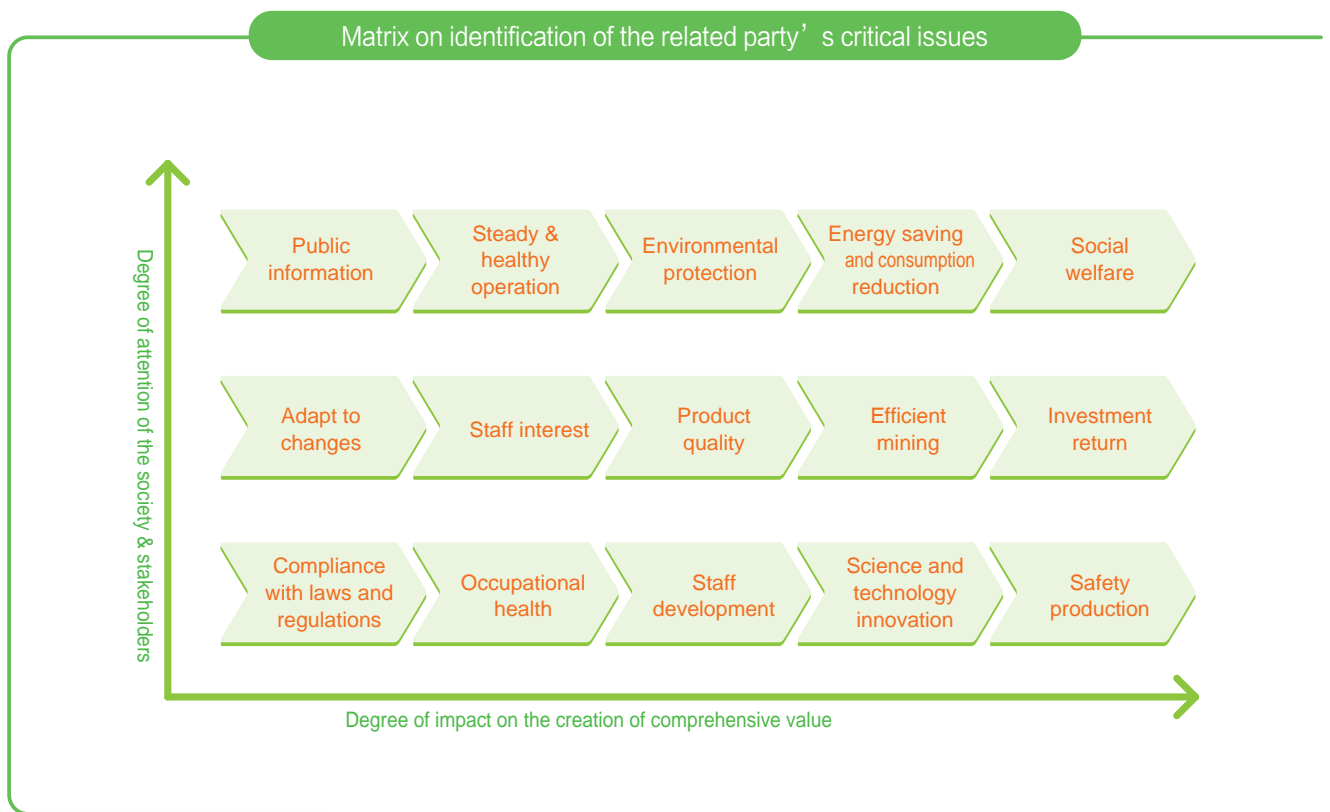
Matrix on identification of the related party’s critical issues

Degree of attention of the society & stakeholders

Public information

Steady & healthy operation

Environmental protection

Energy saving and consumption reduction

Social welfare

Adapt to changes

Staff interest

Product quality

Efficient mining

Investment return

Compliance with laws and regulations

Occupational health

Staff development

Science and technology innovation

Safety production

Degree of impact on the creation of comprehensive value